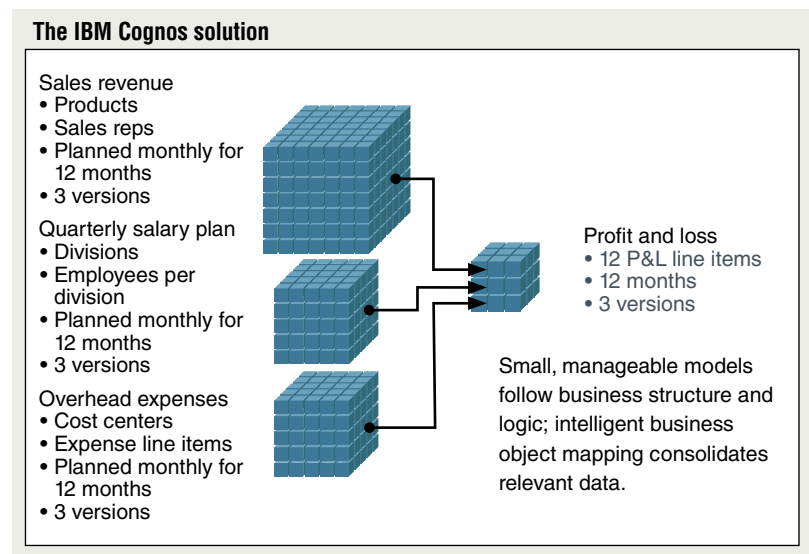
The IBM Cognos solution

Sales revenue
• Products
• Sales reps
• Planned monthly for 12 months
• 3 versions

Quarterly salary plan
• Divisions
• Employees per division
• Planned monthly for 12 months
• 3 versions

Overhead expenses
• Cost centers
• Expense line items
• Planned monthly for 12 months
• 3 versions

Profit and loss
• 12 P&L line items
• 12 months
• 3 versions

Small, manageable models follow business structure and logic; intelligent business object mapping consolidates relevant data.